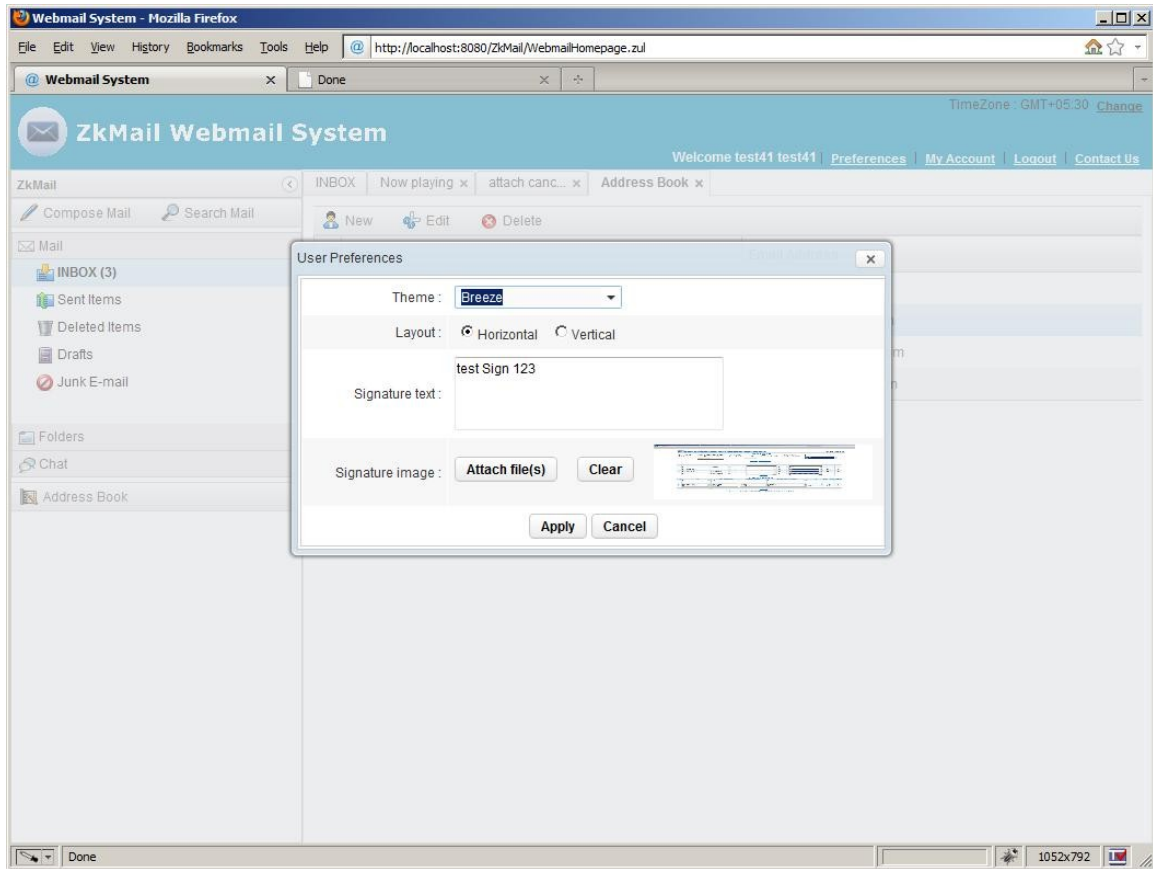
Webmail System - Mozilla Firefox

File Edit View History Bookmarks Tools Help http://localhost:8080/ZkMail/WebmailHomepage.zul

Webmail System ×
Done ×

TimeZone : GMT+05:30 Change

ZkMail Webmail System

Welcome test41 test41 | Preferences | My Account | Logout | Contact Us

ZkMail

Compose Mail
Search Mail

Mail
INBOX (3)
Sent Items
Deleted Items
Drafts
Junk E-mail

Folders
Chat
Address Book

INBOX | Now playing × | attach canc... × | Address Book ×

New Edit Delete

User Preferences ×

Theme : Breeze

Layout : Horizontal Vertical

Signature text : test Sign 123

Signature image : Attach file(s) Clear

Apply Cancel

Done

1052x792